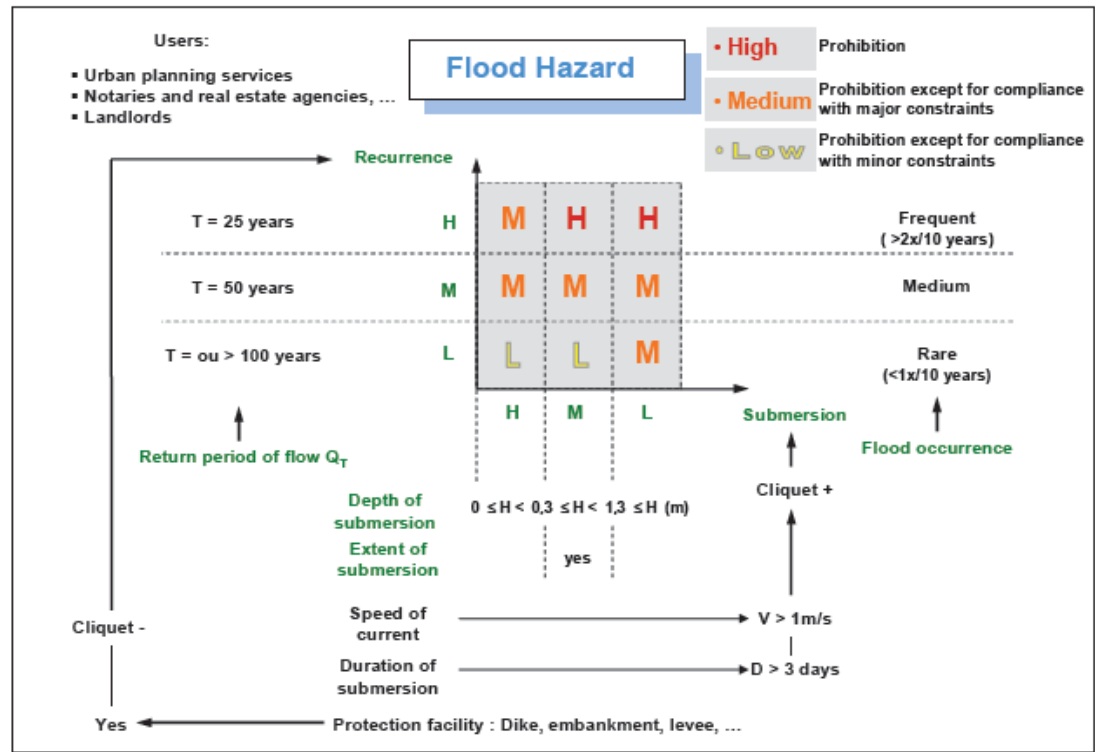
Users:
▪ Urban planning services
▪ Notaries and real estate agencies, …
▪ Landlords

Flood Hazard

• High Prohibition

• Medium Prohibition except for compliance with major constraints

• Low Prohibition except for compliance with minor constraints

Recurrence

| | | H | M | L | |
|---|---|---|---|---|---|
| T = 25 years | H | M | H | H | Frequent ( >2x/10 years) |
| T = 50 years | M | M | M | M | Medium |
| T = ou > 100 years | L | L | L | M | Rare (<1x/10 years) |

Return period of flow $Q_T$

Submersion

Flood occurrence

Cliquet +

Depth of submersion $0 \leq H < 0,3 \leq H < 1,3 \leq H$ (m)

Extent of submersion yes

Speed of current → V > 1m/s

Duration of submersion → D > 3 days

Cliquet -

Yes ← Protection facility : Dike, embankment, levee, …